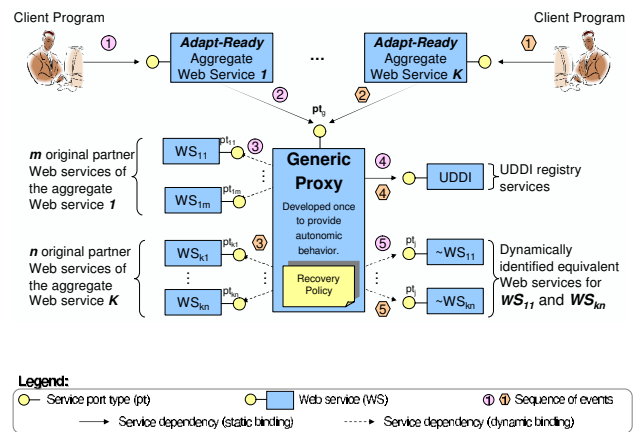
Client Program

Client Program

1

Adapt-Ready Aggregate Web Service 1

...

Adapt-Ready Aggregate Web Service K

1

2

2

$pt_g$

m original partner Web services of the aggregate Web service 1

$WS_{11}$ $pt_{11}$ 3

$WS_{1m}$ $pt_{1m}$

Generic Proxy

Developed once to provide autonomic behavior.

4

4

UDDI

UDDI registry services

n original partner Web services of the aggregate Web service K

$WS_{k1}$ $pt_{k1}$ 3

$WS_{kn}$ $pt_{kn}$

Recovery Policy

5

$pt_i$

$\sim WS_{11}$

$pt_j$

$\sim WS_{kn}$

5

Dynamically identified equivalent Web services for $WS_{11}$ and $WS_{kn}$

Legend:

Service port type (pt)

Web service (WS)

1 1 Sequence of events

Service dependency (static binding)

Service dependency (dynamic binding)